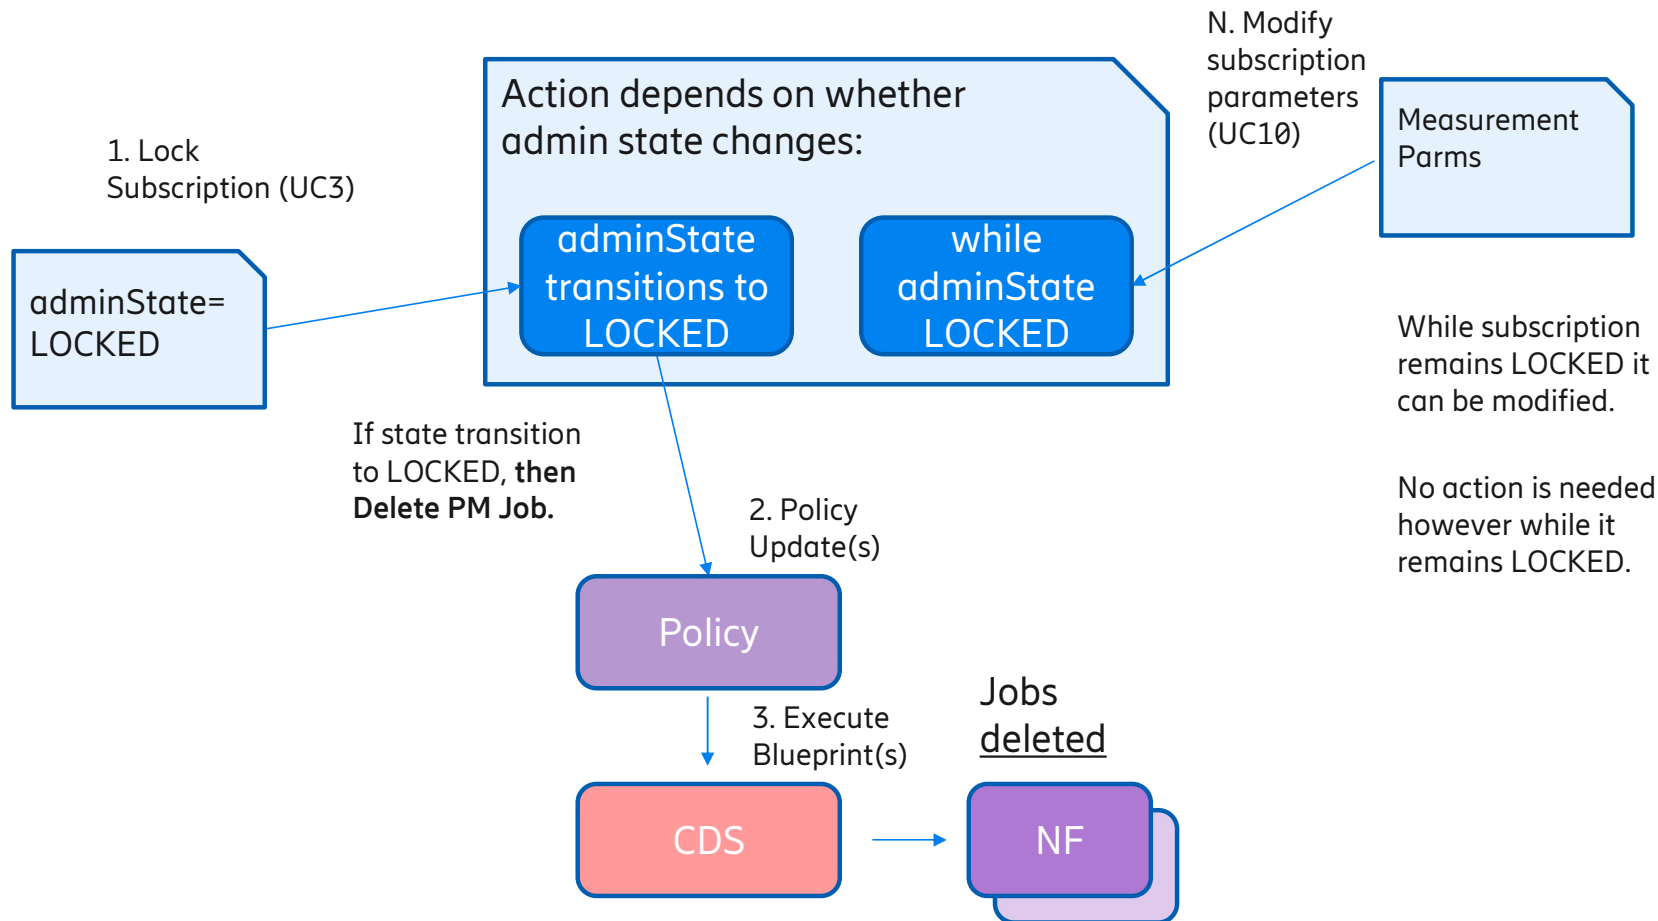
1. Lock Subscription (UC3)

adminState= LOCKED

Action depends on whether admin state changes:

adminState transitions to LOCKED

while adminState LOCKED

N. Modify subscription parameters (UC10)

Measurement Parms

While subscription remains LOCKED it can be modified.

No action is needed however while it remains LOCKED.

If state transition to LOCKED, **then Delete PM Job.**

2. Policy Update(s)

Policy

3. Execute Blueprint(s)

Jobs deleted

CDS

NF